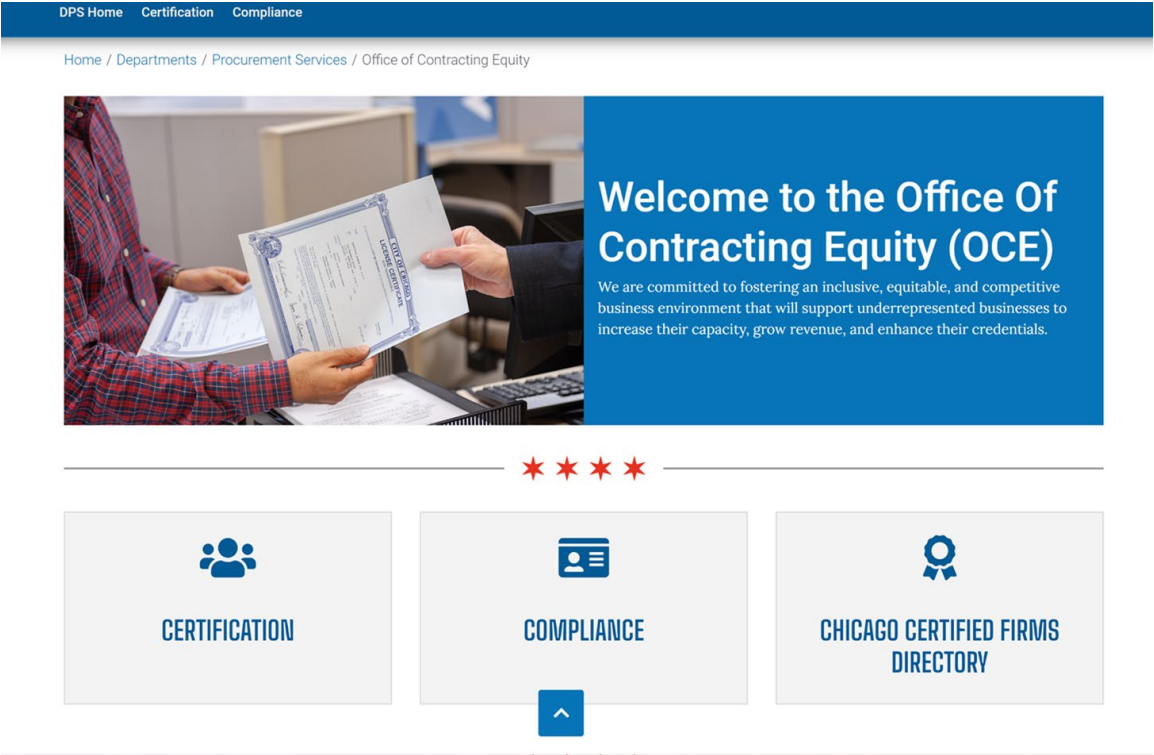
DPS Home Certification Compliance

Home / Departments / Procurement Services / Office of Contracting Equity

CITY OF CHICAGO
LICENSE CERTIFICATE

Welcome to the Office Of Contracting Equity (OCE)

We are committed to fostering an inclusive, equitable, and competitive business environment that will support underrepresented businesses to increase their capacity, grow revenue, and enhance their credentials.

CERTIFICATION

COMPLIANCE

CHICAGO CERTIFIED FIRMS DIRECTORY